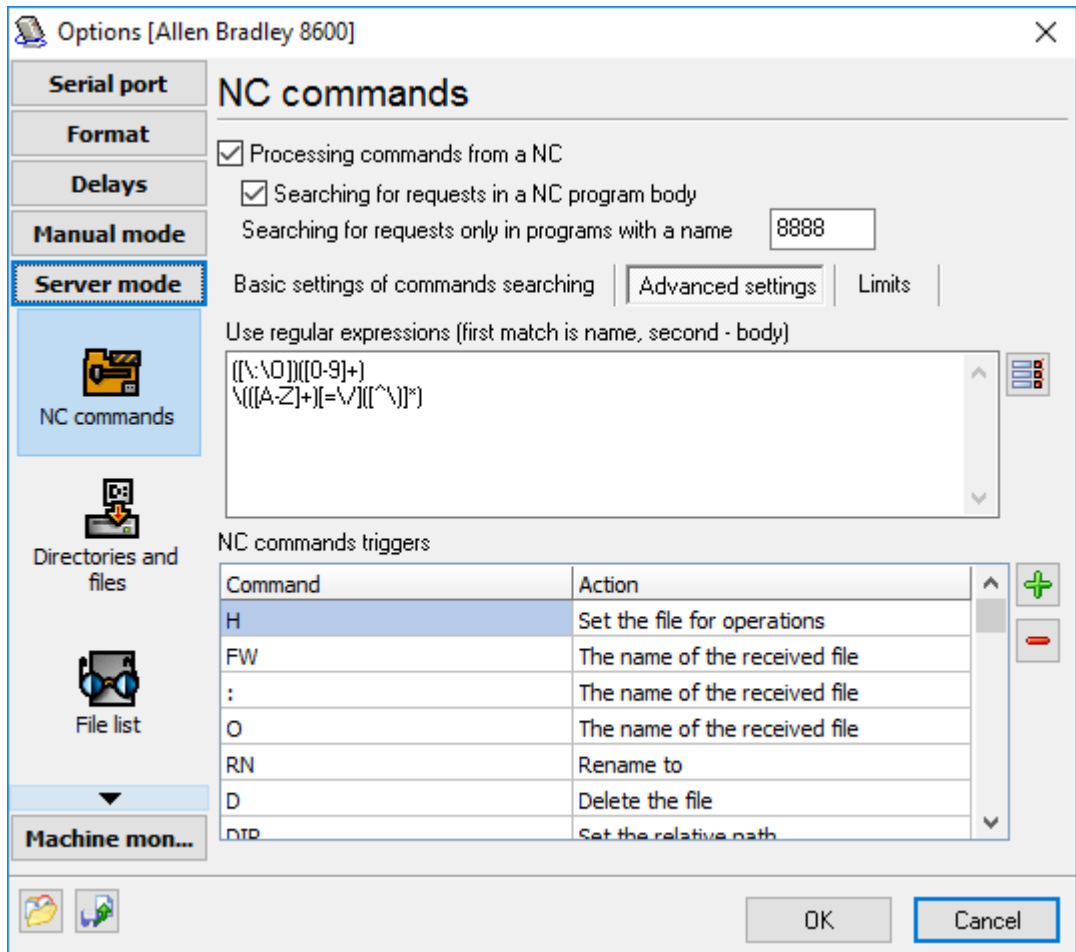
Options [Allen Bradley 8600]

Serial port
Format
Delays
Manual mode
Server mode

NC commands

Directories and files

File list

Machine mon...

NC commands

Processing commands from a NC
Searching for requests in a NC program body
Searching for requests only in programs with a name 8888

Basic settings of commands searching | Advanced settings | Limits

Use regular expressions (first match is name, second - body)

([\:\O])([0-9]+)
\(([A-Z]+)[=\/]([^\)]*)

NC commands triggers

| Command | Action |
|---|---|
| H | Set the file for operations |
| FW | The name of the received file |
| : | The name of the received file |
| O | The name of the received file |
| RN | Rename to |
| D | Delete the file |
| DIR | Set the relative path |

OK Cancel